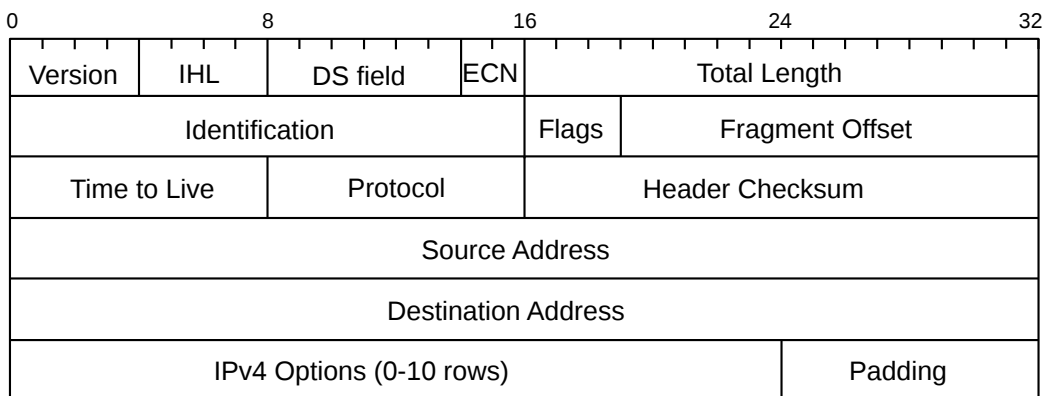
0 8 16 24 32

| Version | IHL | DS field | ECN | Total Length | |
|---|---|---|---|---|---|
| Identification | | | | Flags | Fragment Offset |
| Time to Live | | Protocol | | Header Checksum | |
| Source Address | | | | | |
| Destination Address | | | | | |
| IPv4 Options (0-10 rows) | | | | | Padding |